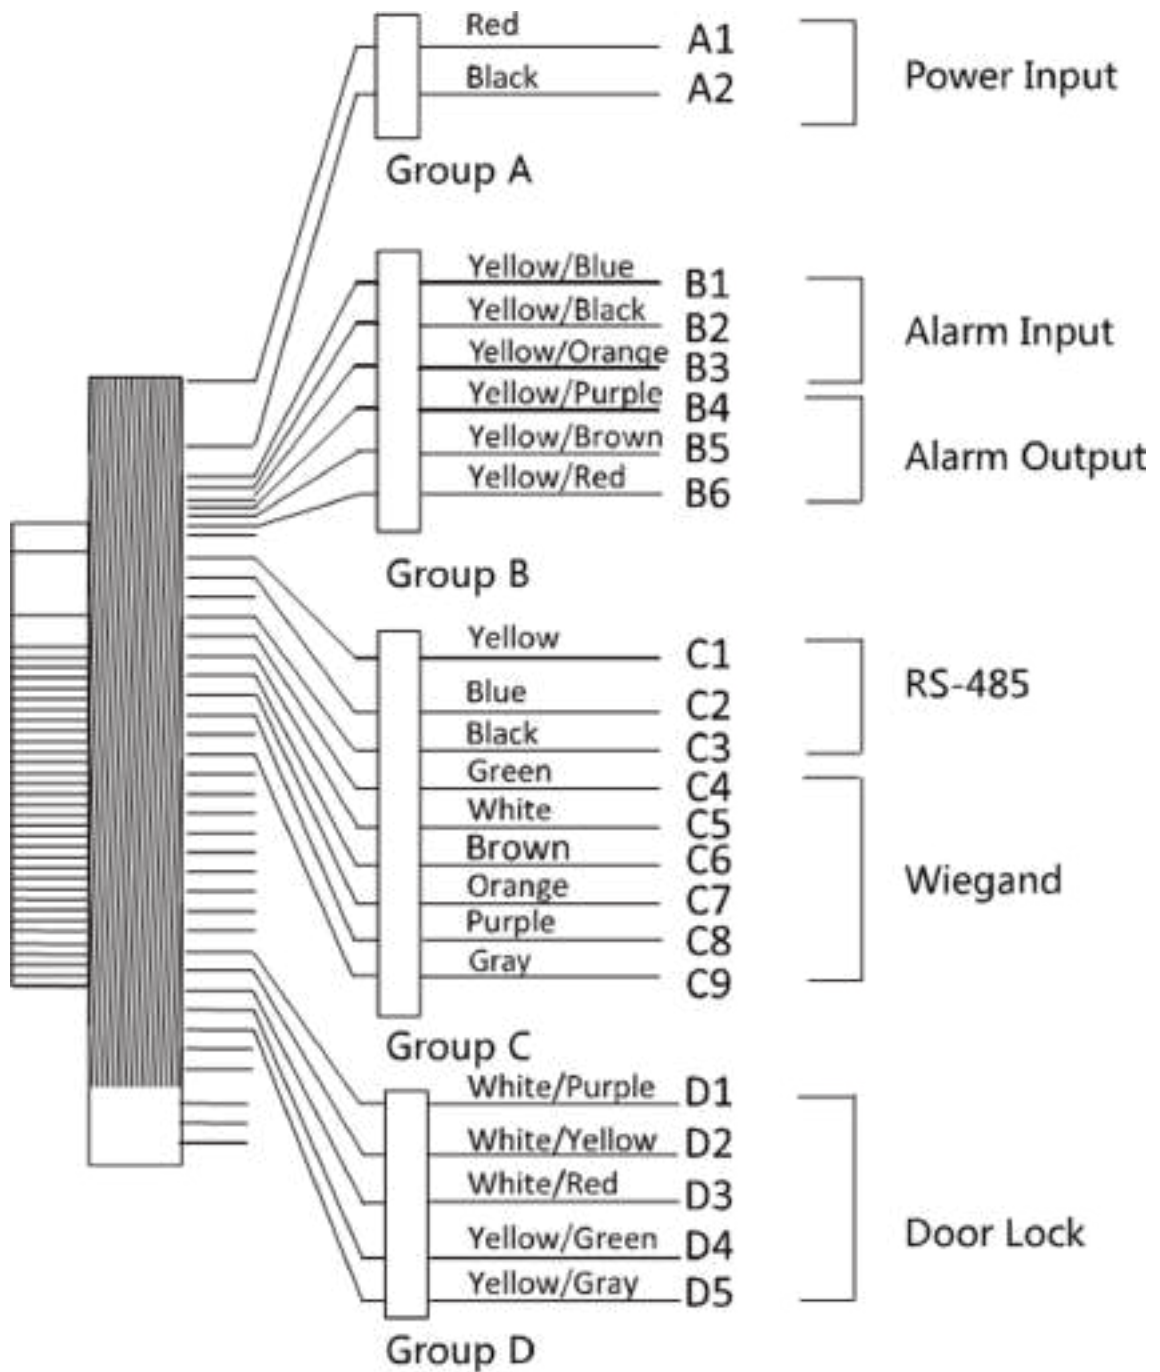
Red
A1
Black
A2
Power Input
Group A

Yellow/Blue
B1
Yellow/Black
B2
Alarm Input
Yellow/Orange
B3
Yellow/Purple
B4
Yellow/Brown
B5
Alarm Output
Yellow/Red
B6
Group B

Yellow
C1
Blue
C2
RS-485
Black
C3
Green
C4
White
C5
Brown
C6
Orange
C7
Wiegand
Purple
C8
Gray
C9
Group C

White/Purple
D1
White/Yellow
D2
White/Red
D3
Yellow/Green
D4
Door Lock
Yellow/Gray
D5
Group D